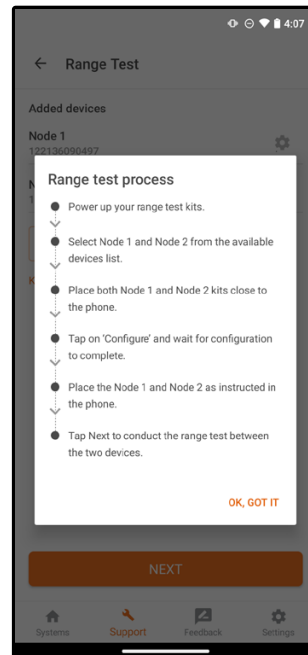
4:07

Range Test

Added devices

Node 1
122136090497

N
1

K

Range test process

Power up your range test kits.

Select Node 1 and Node 2 from the available devices list.

Place both Node 1 and Node 2 kits close to the phone.

Tap on 'Configure' and wait for configuration to complete.

Place the Node 1 and Node 2 as instructed in the phone.

Tap Next to conduct the range test between the two devices.

OK, GOT IT

NEXT

Systems
Support
Feedback
Settings